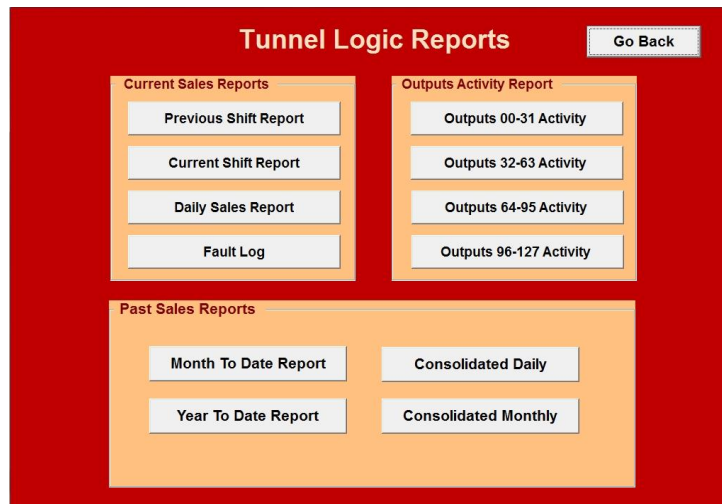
Tunnel Logic Reports

Go Back

Current Sales Reports

Previous Shift Report

Current Shift Report

Daily Sales Report

Fault Log

Outputs Activity Report

Outputs 00-31 Activity

Outputs 32-63 Activity

Outputs 64-95 Activity

Outputs 96-127 Activity

Past Sales Reports

Month To Date Report

Consolidated Daily

Year To Date Report

Consolidated Monthly